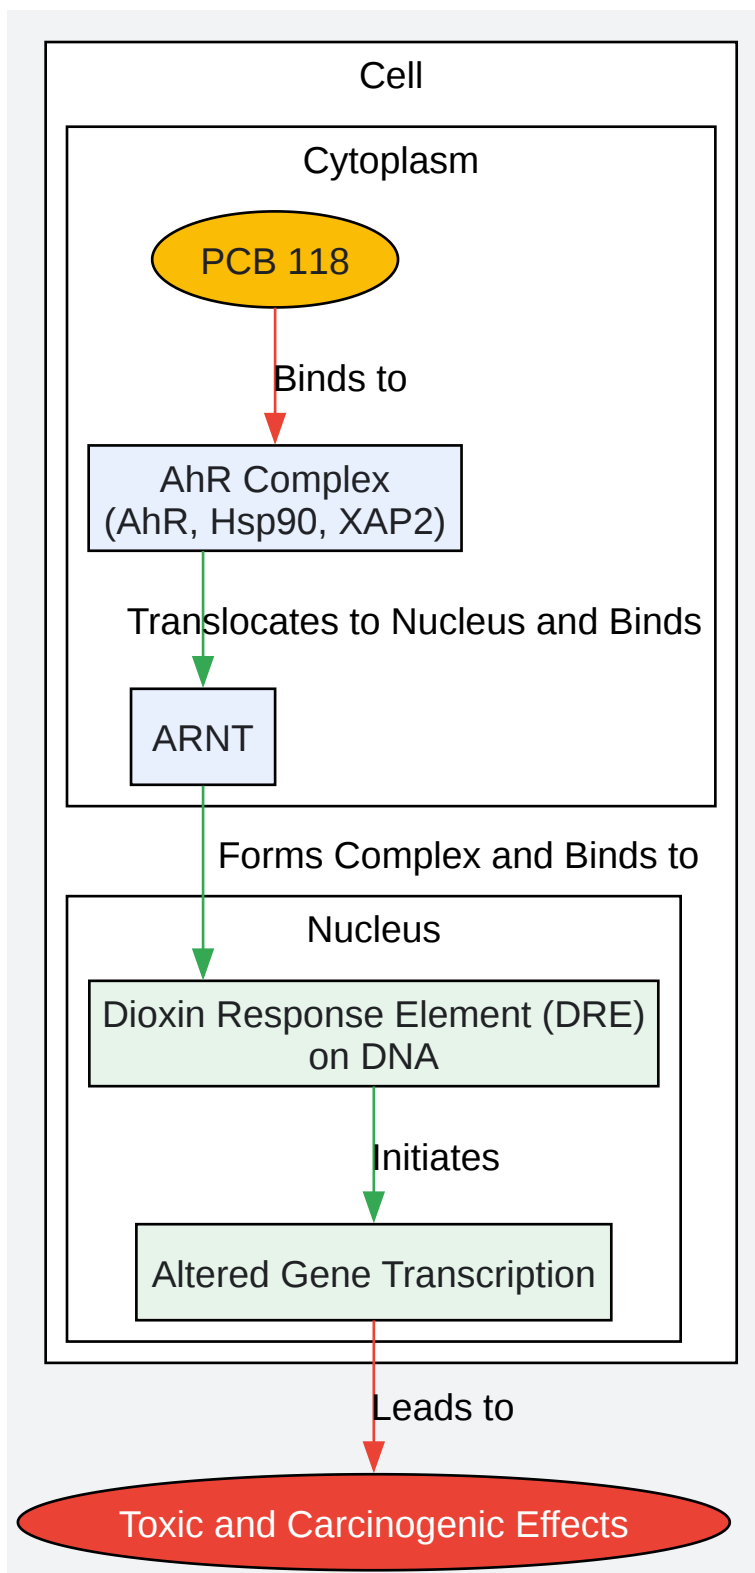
Cell

Cytoplasm

PCB 118

Binds to

AhR Complex
(AhR, Hsp90, XAP2)

Translocates to Nucleus and Binds

ARNT

Forms Complex and Binds to

Nucleus

Dioxin Response Element (DRE)
on DNA

Initiates

Altered Gene Transcription

Leads to

Toxic and Carcinogenic Effects